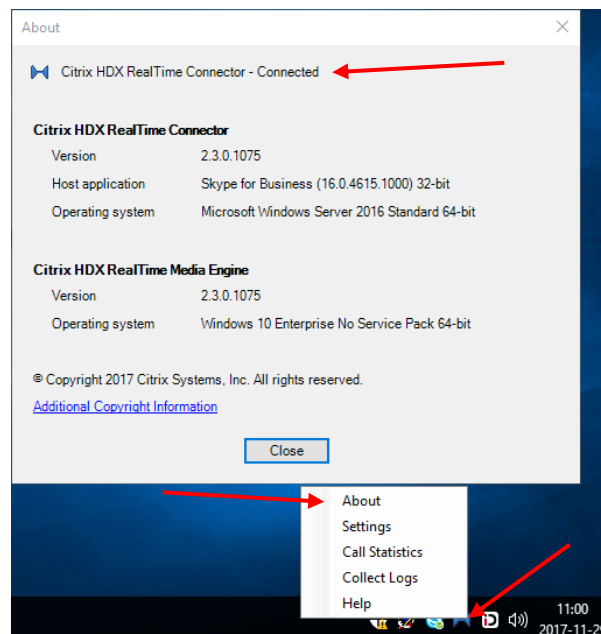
About

Citrix HDX RealTime Connector - Connected

Citrix HDX RealTime Connector

| | |
|---|---|
| Version | 2.3.0.1075 |
| Host application | Skype for Business (16.0.4615.1000) 32-bit |
| Operating system | Microsoft Windows Server 2016 Standard 64-bit |

Citrix HDX RealTime Media Engine

| | |
|---|---|
| Version | 2.3.0.1075 |
| Operating system | Windows 10 Enterprise No Service Pack 64-bit |

© Copyright 2017 Citrix Systems, Inc. All rights reserved.

Additional Copyright Information

Close

About
Settings
Call Statistics
Collect Logs
Help

11:00
2017-11-2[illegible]